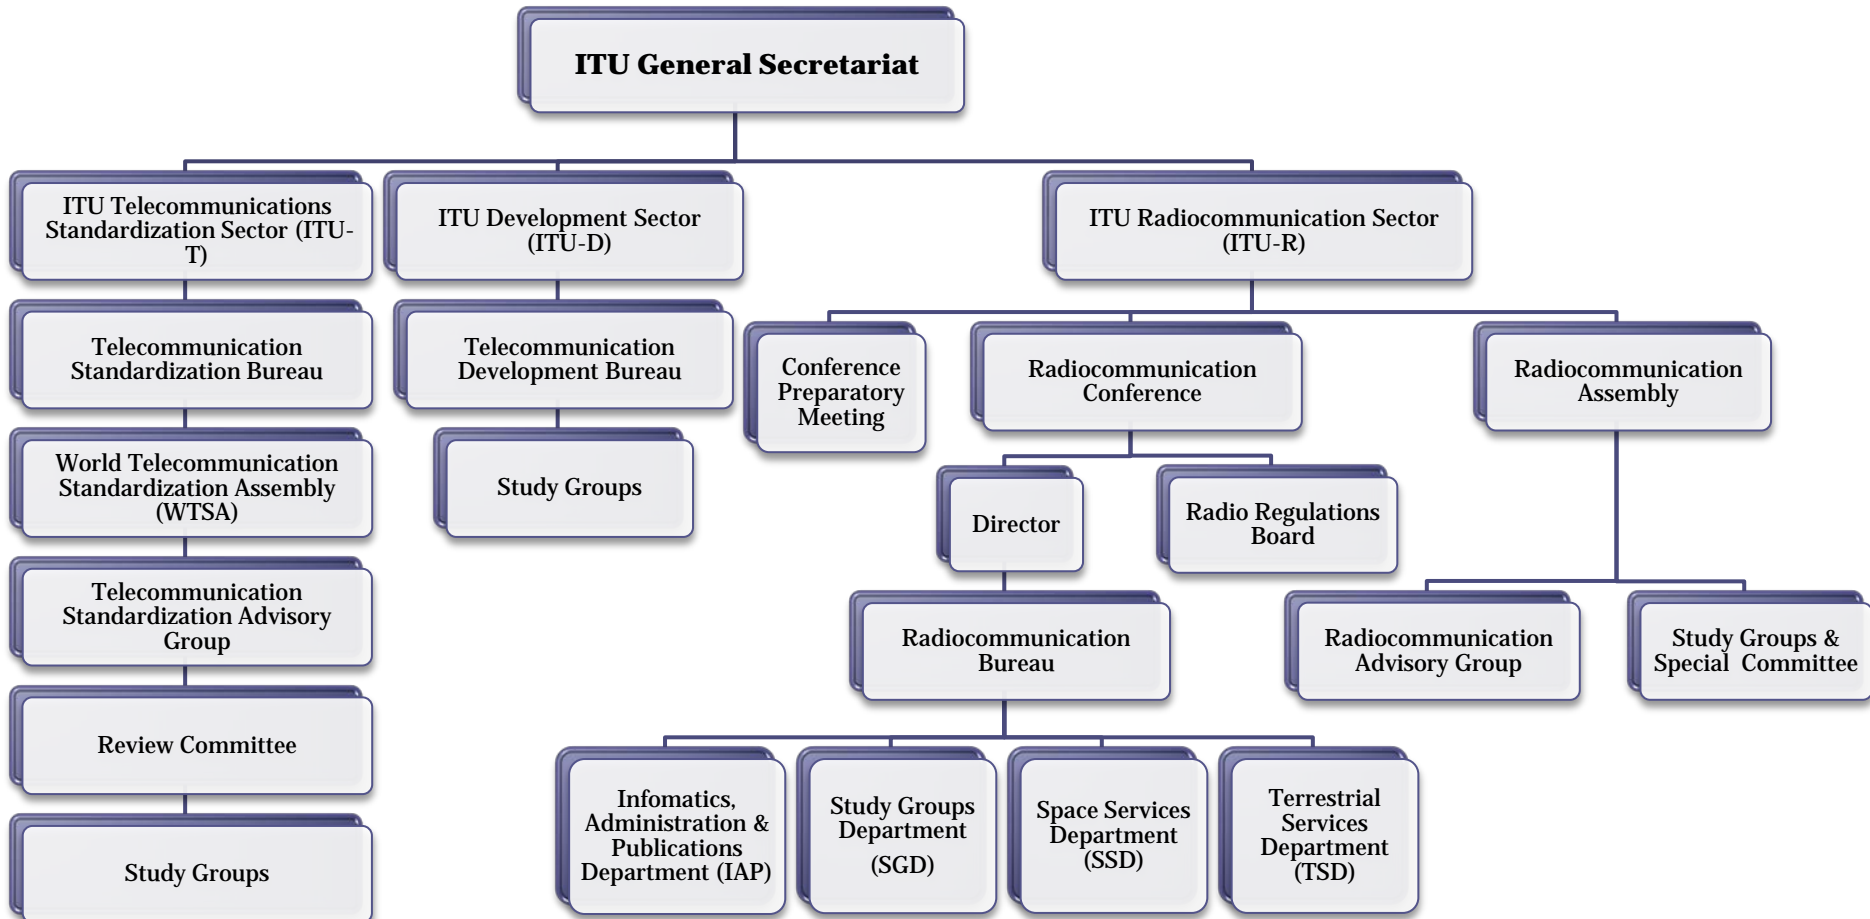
ITU General Secretariat

ITU Telecommunications Standardization Sector (ITU-T)

ITU Development Sector (ITU-D)

ITU Radiocommunication Sector (ITU-R)

Telecommunication Standardization Bureau

Telecommunication Development Bureau

Conference Preparatory Meeting

Radiocommunication Conference

Radiocommunication Assembly

World Telecommunication Standardization Assembly (WTSA)

Study Groups

Director

Radio Regulations Board

Telecommunication Standardization Advisory Group

Radiocommunication Bureau

Radiocommunication Advisory Group

Study Groups & Special Committee

Review Committee

Infomatics, Administration & Publications Department (IAP)

Study Groups Department (SGD)

Space Services Department (SSD)

Terrestrial Services Department (TSD)

Study Groups